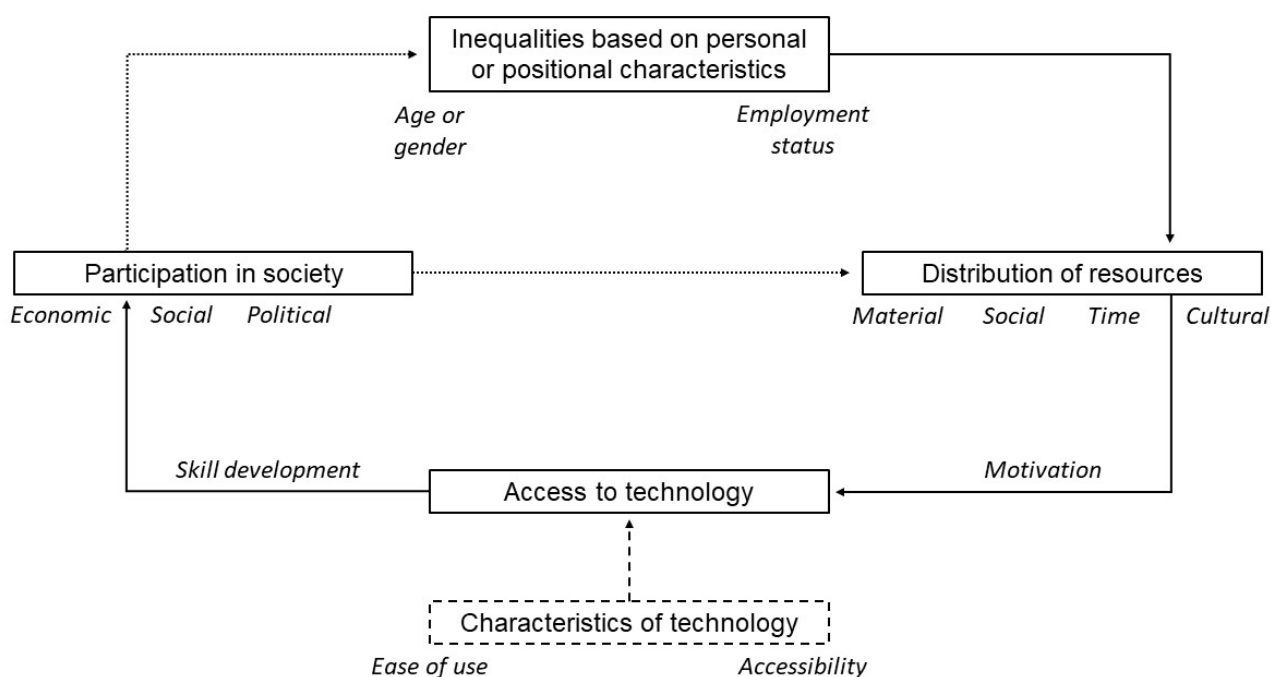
Inequalities based on personal or positional characteristics

Age or gender

Employment status

Participation in society

Economic Social Political

Distribution of resources

Material Social Time Cultural

Skill development

Access to technology

Motivation

Characteristics of technology

Ease of use

Accessibility